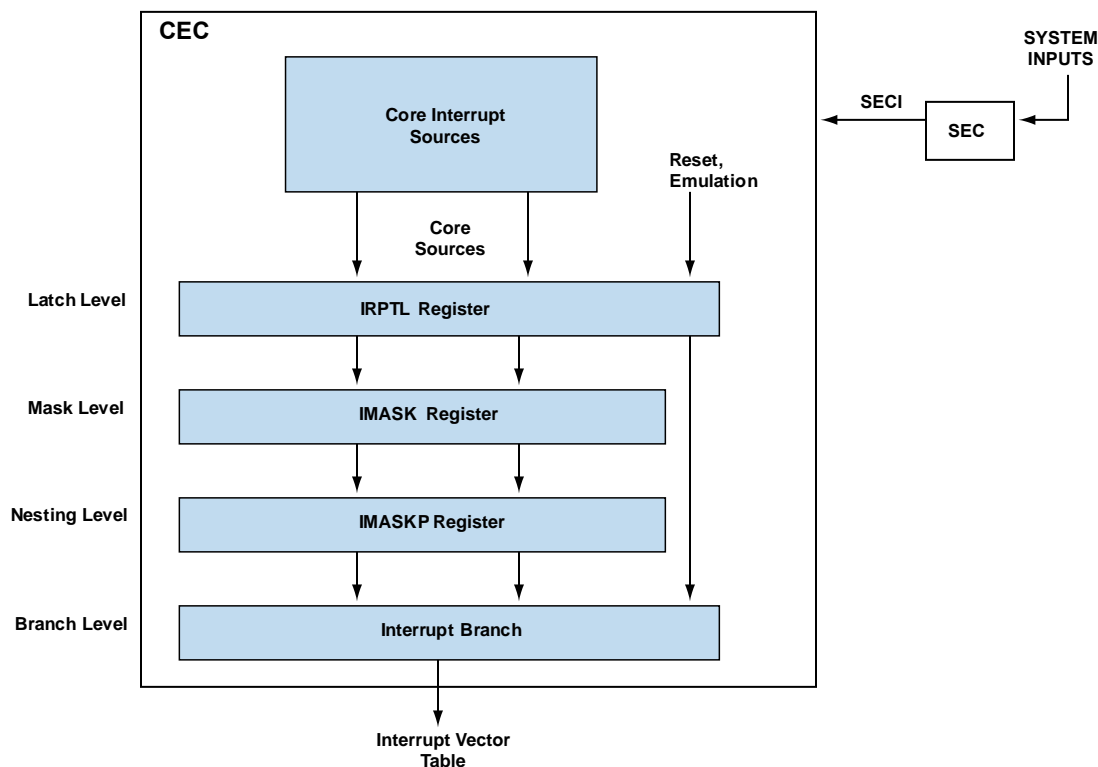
CEC

Core Interrupt Sources

SYSTEM INPUTS

SECI

SEC

Reset, Emulation

Core Sources

Latch Level

IRPTL Register

Mask Level

IMASK Register

Nesting Level

IMASKP Register

Branch Level

Interrupt Branch

Interrupt Vector Table